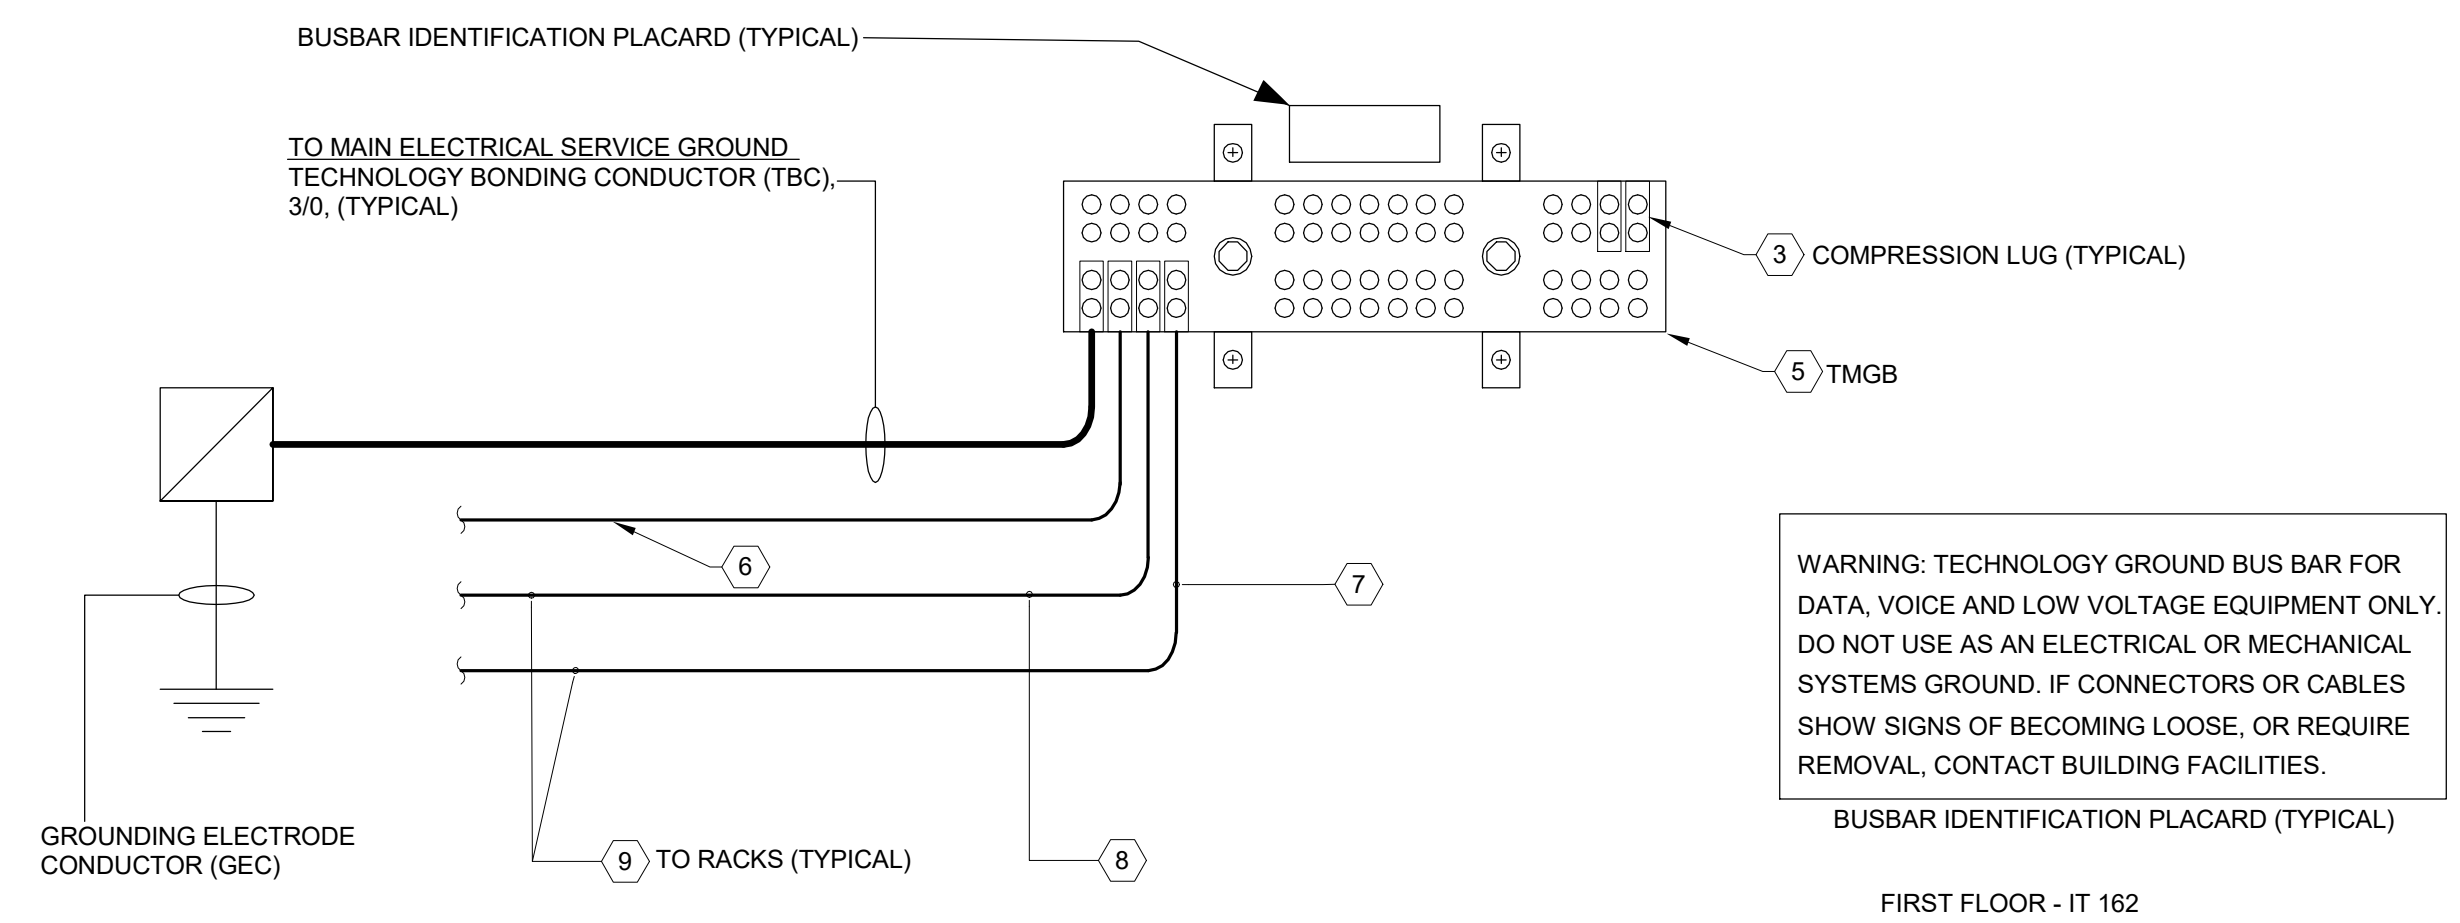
BUSBAR IDENTIFICATION PLACARD (TYPICAL)

TO MAIN ELECTRICAL SERVICE GROUND
TECHNOLOGY BONDING CONDUCTOR (TBC), 3/0, (TYPICAL)

3 COMPRESSION LUG (TYPICAL)

5 TMGB

6

7

WARNING: TECHNOLOGY GROUND BUS BAR FOR DATA, VOICE AND LOW VOLTAGE EQUIPMENT ONLY. DO NOT USE AS AN ELECTRICAL OR MECHANICAL SYSTEMS GROUND. IF CONNECTORS OR CABLES SHOW SIGNS OF BECOMING LOOSE, OR REQUIRE REMOVAL, CONTACT BUILDING FACILITIES.

BUSBAR IDENTIFICATION PLACARD (TYPICAL)

GROUNDING ELECTRODE CONDUCTOR (GEC)

9 TO RACKS (TYPICAL)

8

FIRST FLOOR - IT 162